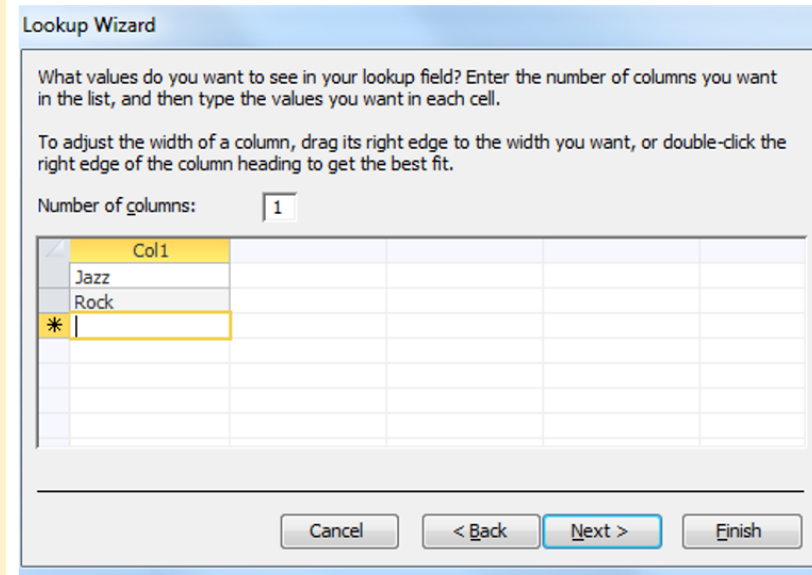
Lookup Wizard

What values do you want to see in your lookup field? Enter the number of columns you want in the list, and then type the values you want in each cell.

To adjust the width of a column, drag its right edge to the width you want, or double-click the right edge of the column heading to get the best fit.

Number of columns: 1

| Col1 |
|---|
| Jazz |
| Rock |
| |

Cancel
< Back
Next >
Finish